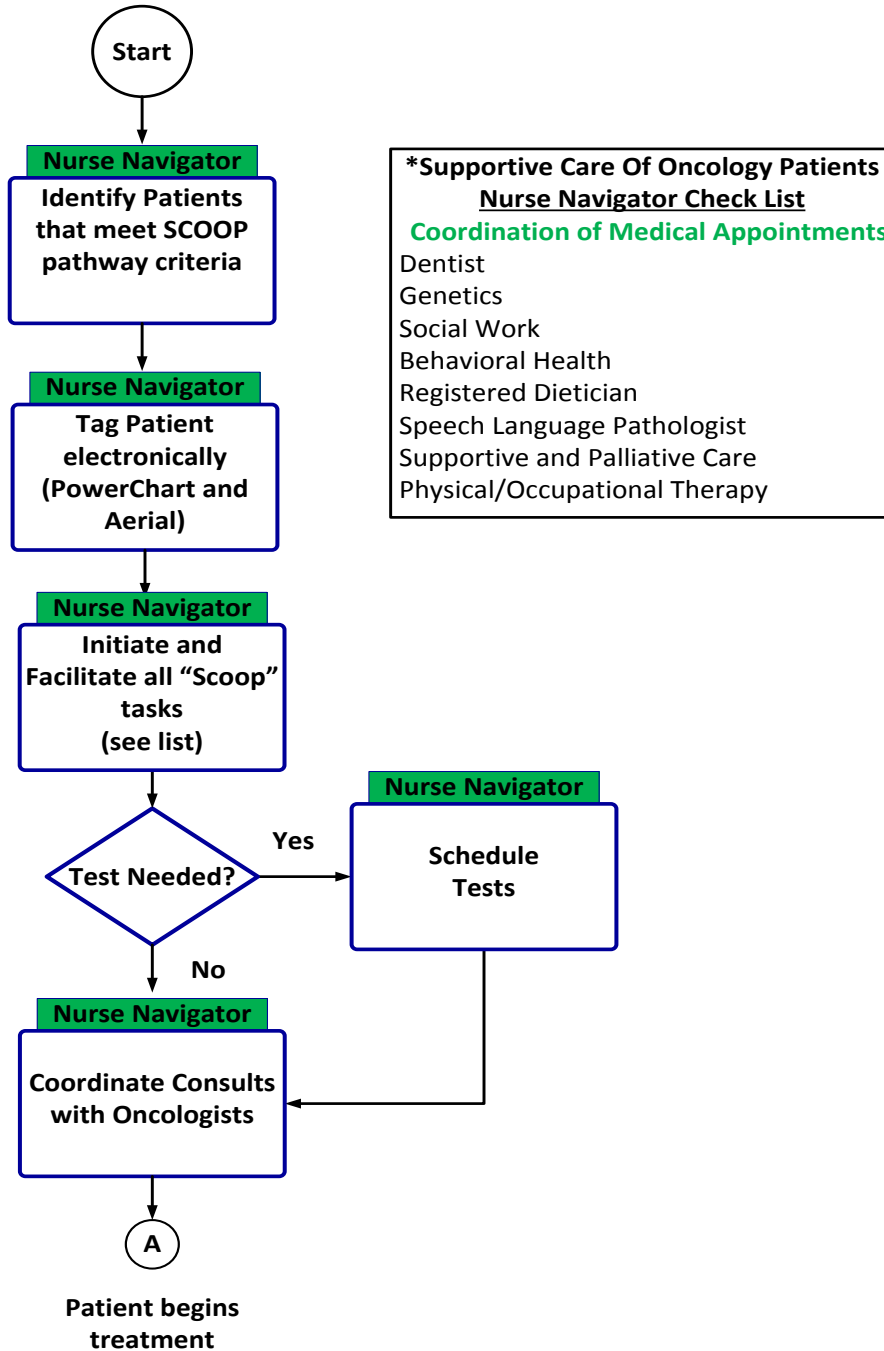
Start

Nurse Navigator

Identify Patients that meet SCOOP pathway criteria

Nurse Navigator

Tag Patient electronically (PowerChart and Aerial)

Nurse Navigator

Initiate and Facilitate all “Scoop” tasks (see list)

Test Needed?

Yes

Nurse Navigator

Schedule Tests

No

Nurse Navigator

Coordinate Consults with Oncologists

A

Patient begins treatment

*Supportive Care Of Oncology Patients
Nurse Navigator Check List
Coordination of Medical Appointments
Dentist
Genetics
Social Work
Behavioral Health
Registered Dietician
Speech Language Pathologist
Supportive and Palliative Care
Physical/Occupational Therapy